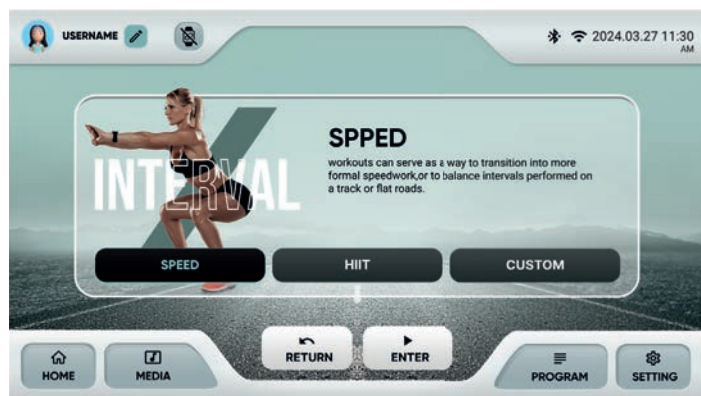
USERNAME

2024.03.27 11:30 AM

INTERVAL

SPPED

workouts can serve as a way to transition into more formal speedwork,or to balance intervals performed on a track or flat roads.

SPEED

HIIT

CUSTOM

HOME

MEDIA

RETURN

ENTER

PROGRAM

SETTING